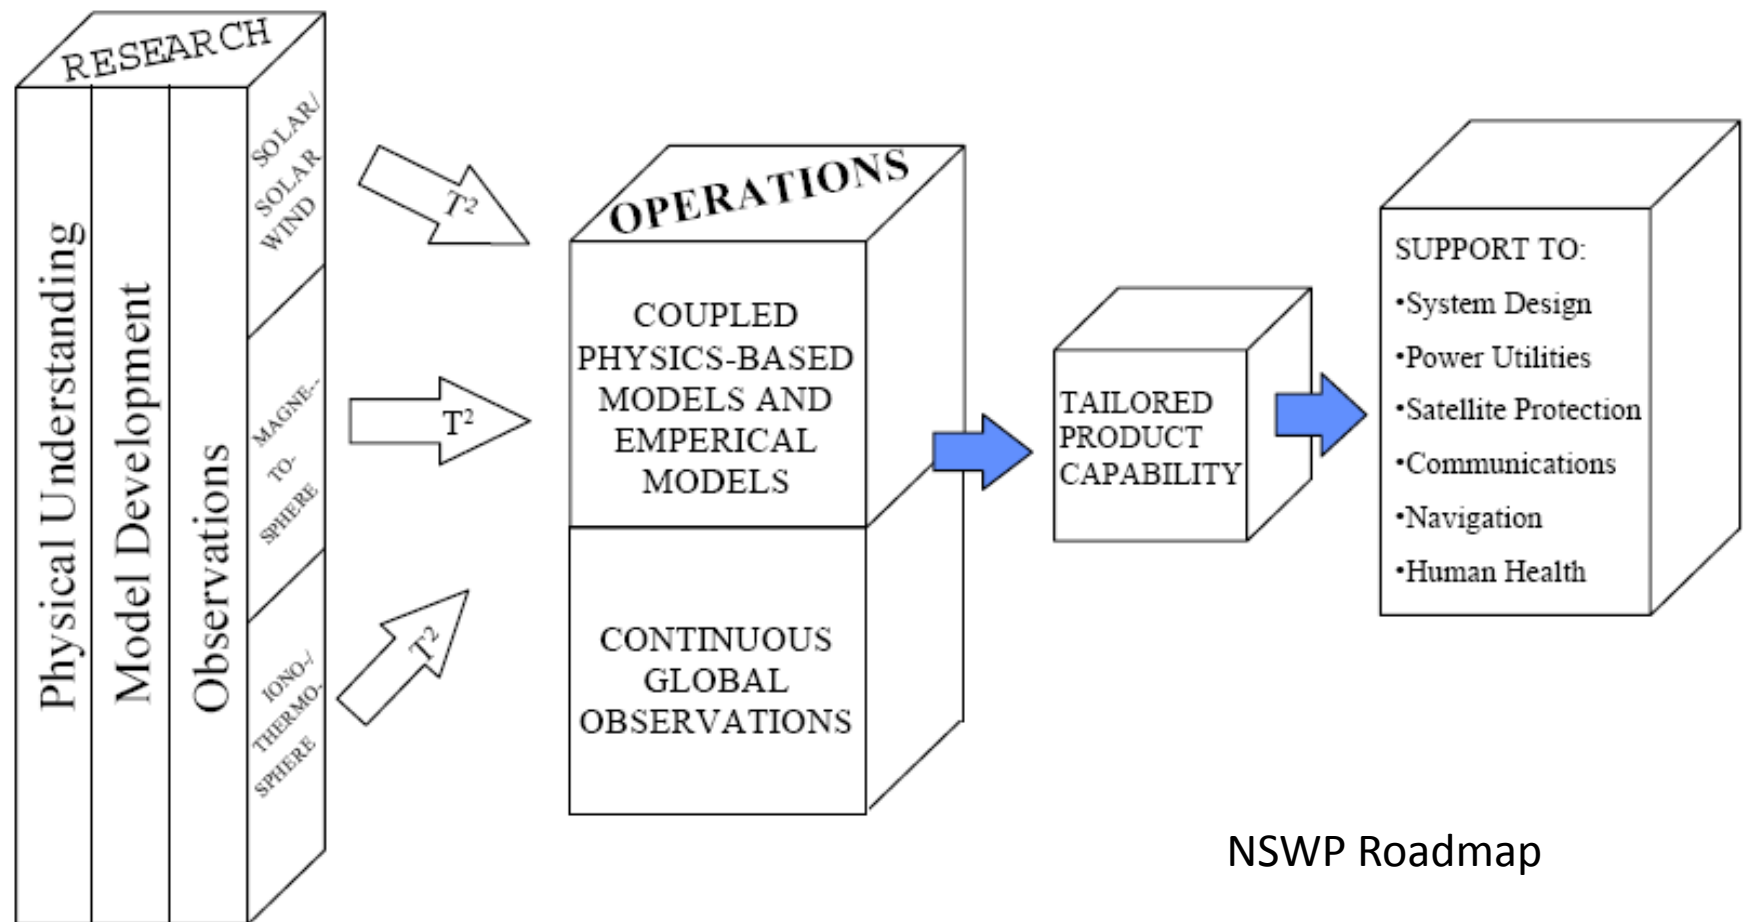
RESEARCH

Physical Understanding

Model Development

Observations

SOLAR/ SOLAR WIND

MAGNE-TO-SPHERE

IONO-/ THERMO-SPHERE

$T^2$

$T^2$

$T^2$

OPERATIONS

COUPLED PHYSICS-BASED MODELS AND EMPERICAL MODELS

CONTINUOUS GLOBAL OBSERVATIONS

TAILORED PRODUCT CAPABILITY

SUPPORT TO:
•System Design
•Power Utilities
•Satellite Protection
•Communications
•Navigation
•Human Health

NSWP Roadmap